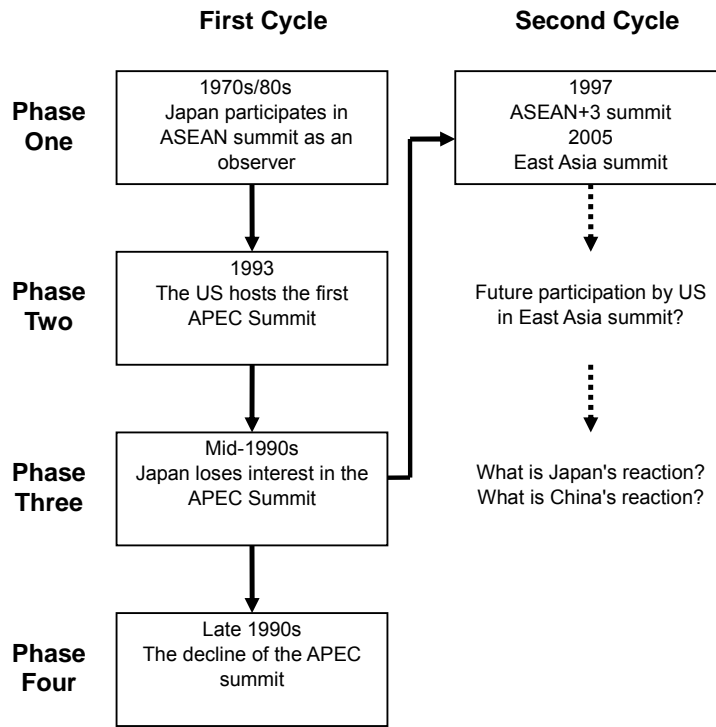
First Cycle

Second Cycle

Phase One

1970s/80s
Japan participates in ASEAN summit as an observer

1997
ASEAN+3 summit
2005
East Asia summit

Phase Two

1993
The US hosts the first APEC Summit

Future participation by US in East Asia summit?

Phase Three

Mid-1990s
Japan loses interest in the APEC Summit

What is Japan's reaction?
What is China's reaction?

Phase Four

Late 1990s
The decline of the APEC summit